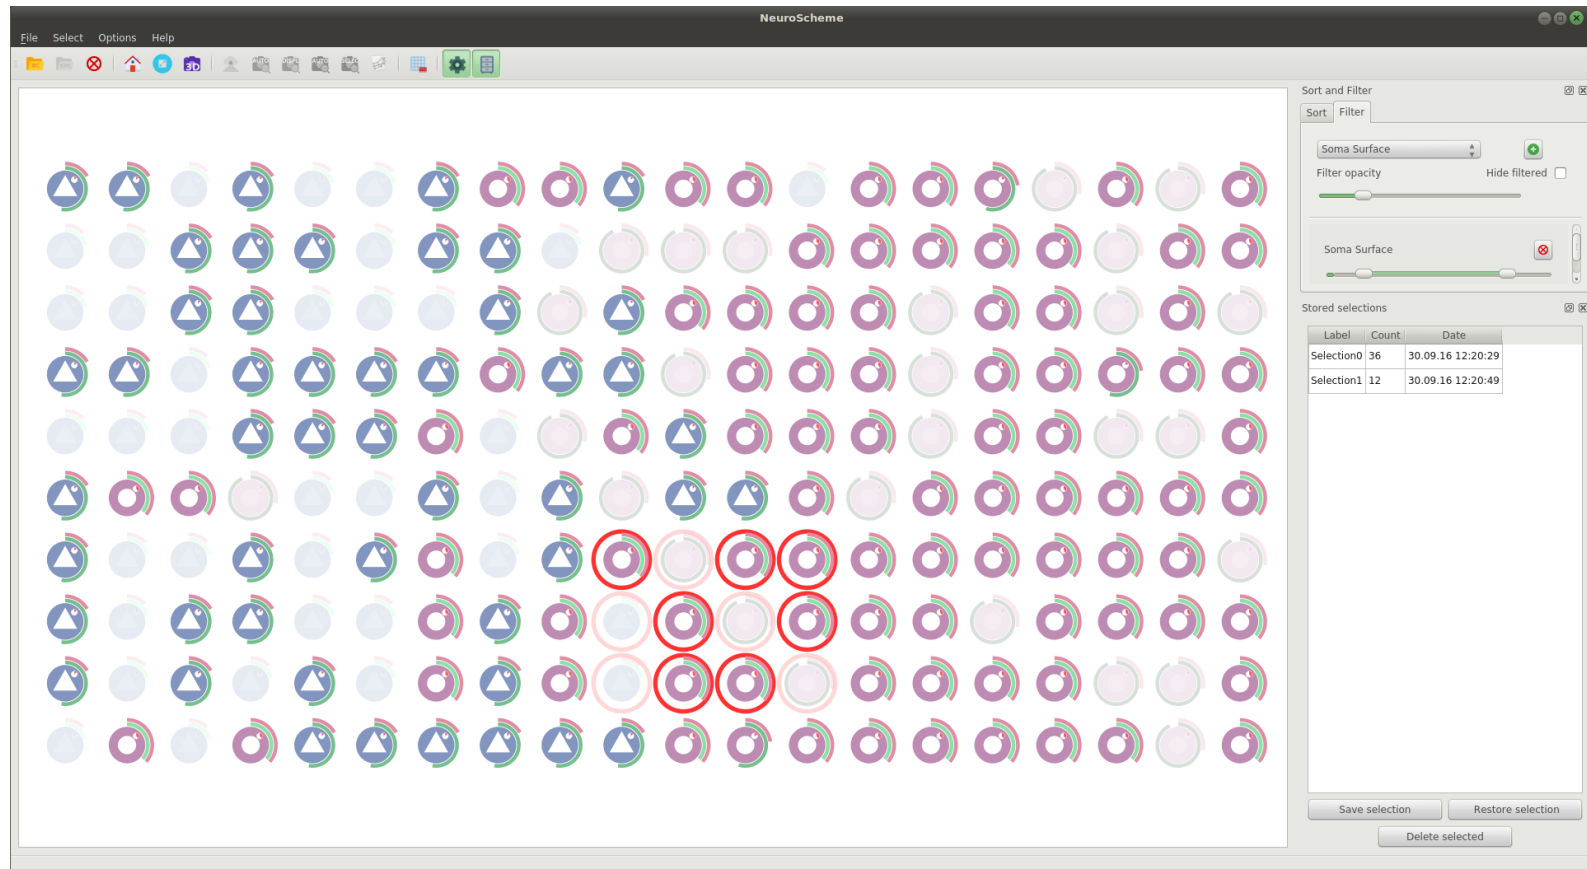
NeuroScheme

File Select Options Help

Sort and Filter

Sort Filter

Soma Surface

Filter opacity

Hide filtered

Soma Surface

Stored selections

| Label | Count | Date |
|---|---|---|
| Selection0 | 36 | 30.09.16 12:20:29 |
| Selection1 | 12 | 30.09.16 12:20:49 |

Save selection

Restore selection

Delete selected